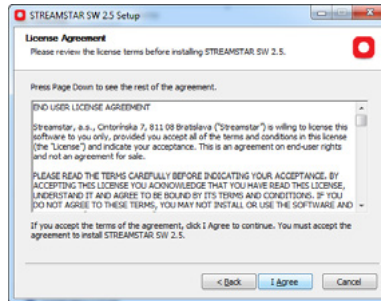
STREAMSTAR SW 2.5 Setup

License Agreement
Please review the license terms before installing STREAMSTAR SW 2.5.

Press Page Down to see the rest of the agreement.

END USER LICENSE AGREEMENT

Streamstar, a.s., Cintorínska 7, 811 08 Bratislava ("Streamstar") is willing to license this software to you only, provided you accept all of the terms and conditions in this license (the "License") and indicate your acceptance. This is an agreement on end-user rights and not an agreement for sale.

PLEASE READ THE TERMS CAREFULLY BEFORE INDICATING YOUR ACCEPTANCE. BY ACCEPTING THIS LICENSE YOU ACKNOWLEDGE THAT YOU HAVE READ THIS LICENSE, UNDERSTAND IT AND AGREE TO BE BOUND BY ITS TERMS AND CONDITIONS. IF YOU DO NOT AGREE TO THESE TERMS, YOU MAY NOT INSTALL OR USE THE SOFTWARE AND

If you accept the terms of the agreement, click I Agree to continue. You must accept the agreement to install STREAMSTAR SW 2.5.

< Back | I Agree | Cancel